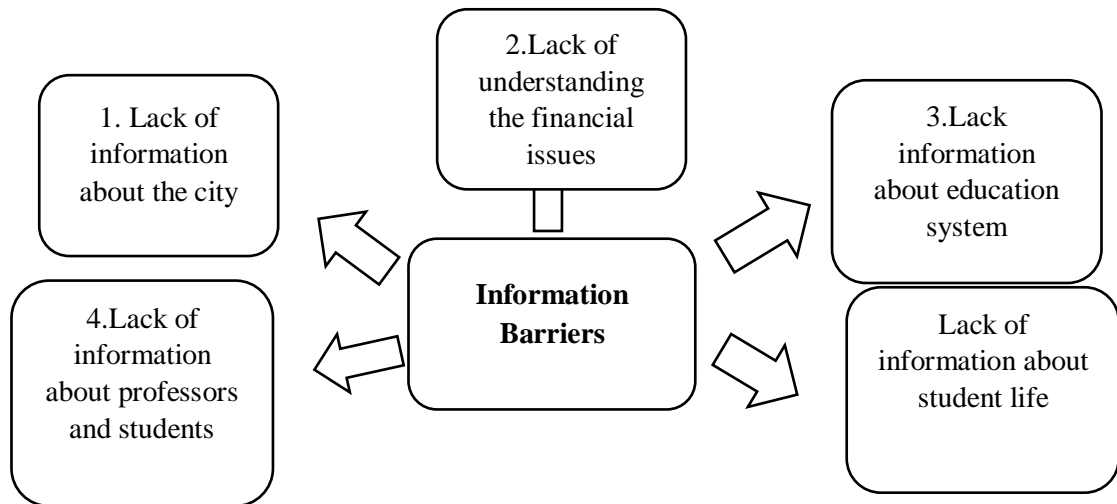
2.Lack of understanding the financial issues

1. Lack of information about the city

3.Lack information about education system

Information Barriers

4.Lack of information about professors and students

Lack of information about student life